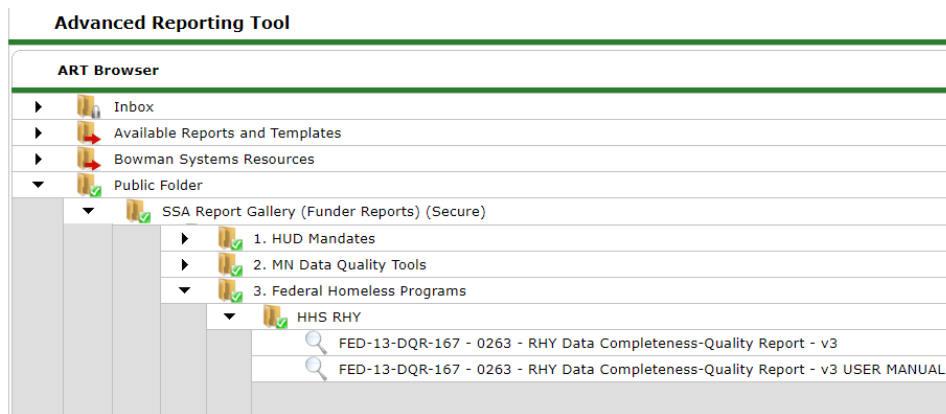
Advanced Reporting Tool

ART Browser

Inbox

Available Reports and Templates

Bowman Systems Resources

Public Folder

SSA Report Gallery (Funder Reports) (Secure)

1. HUD Mandates

2. MN Data Quality Tools

3. Federal Homeless Programs

HHS RHY

FED-13-DQR-167 - 0263 - RHY Data Completeness-Quality Report - v3

FED-13-DQR-167 - 0263 - RHY Data Completeness-Quality Report - v3 USER MANUAL